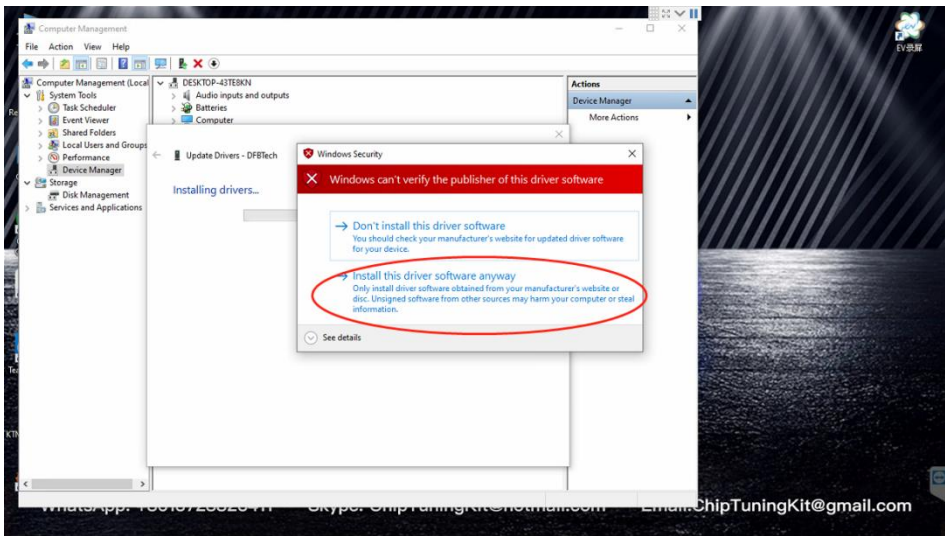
EV录屏

Computer Management
File Action View Help

Computer Management (Local
System Tools
Task Scheduler
Event Viewer
Shared Folders
Local Users and Groups
Performance
Device Manager
Storage
Disk Management
Services and Applications

DESKTOP-43TE8KN
Audio inputs and outputs
Batteries
Computer

Actions
Device Manager
More Actions

Update Drivers - DFBTech
Installing drivers...

Windows Security
Windows can't verify the publisher of this driver software

→ Don't install this driver software
You should check your manufacturer's website for updated driver software for your device.

→ Install this driver software anyway
Only install driver software obtained from your manufacturer's website or disc. Unsigned software from other sources may harm your computer or steal information.

See details

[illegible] Skype: ChipTuningKit@hotmail.com Email:ChipTuningKit@gmail.com